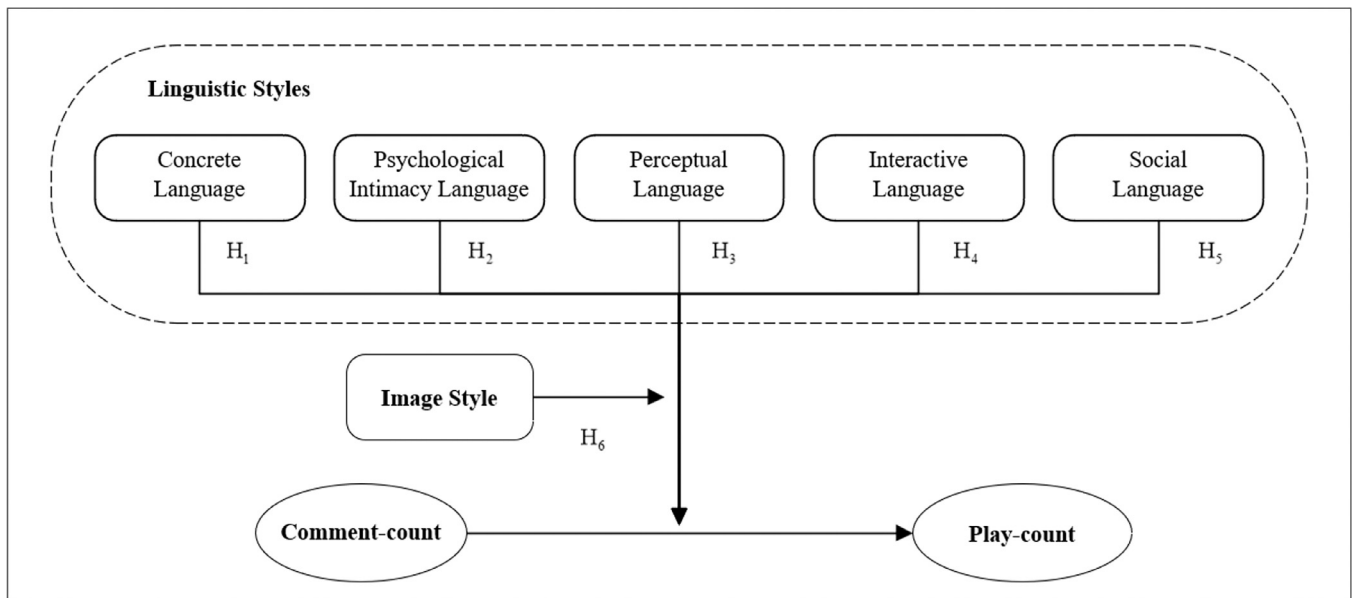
Linguistic Styles

Concrete Language

Psychological Intimacy Language

Perceptual Language

Interactive Language

Social Language

$H_1$

$H_2$

$H_3$

$H_4$

$H_5$

Image Style

$H_6$

Comment-count

Play-count